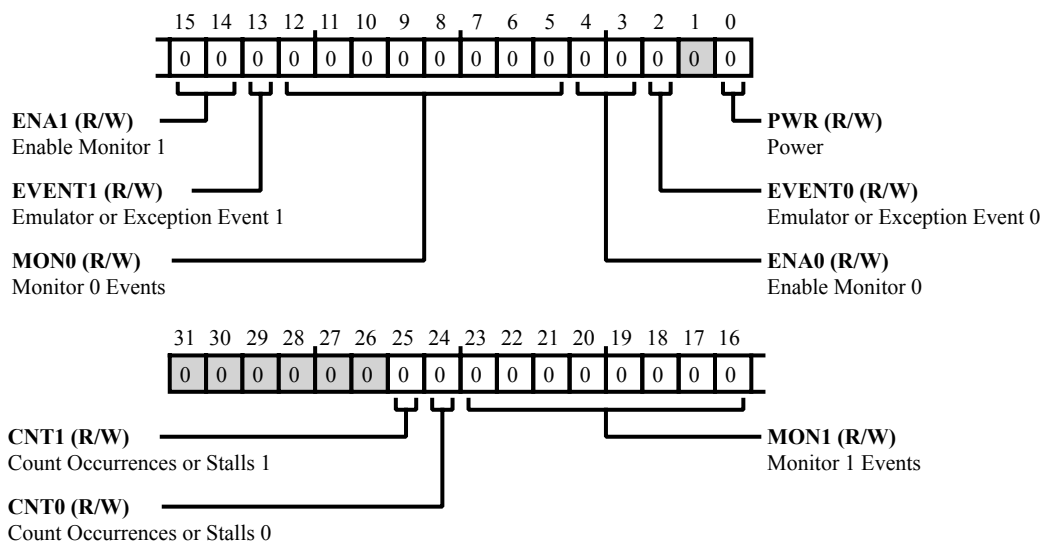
15 14 13 12 11 10 9 8 7 6 5 4 3 2 1 0

| 0 | 0 | 0 | 0 | 0 | 0 | 0 | 0 | 0 | 0 | 0 | 0 | 0 | 0 | 0 | 0 |
|---|---|---|---|---|---|---|---|---|---|---|---|---|---|---|---|

**ENA1 (R/W)**
Enable Monitor 1

**EVENT1 (R/W)**
Emulator or Exception Event 1

**MON0 (R/W)**
Monitor 0 Events

**PWR (R/W)**
Power

**EVENT0 (R/W)**
Emulator or Exception Event 0

**ENA0 (R/W)**
Enable Monitor 0

31 30 29 28 27 26 25 24 23 22 21 20 19 18 17 16

| 0 | 0 | 0 | 0 | 0 | 0 | 0 | 0 | 0 | 0 | 0 | 0 | 0 | 0 | 0 | 0 |
|---|---|---|---|---|---|---|---|---|---|---|---|---|---|---|---|

**CNT1 (R/W)**
Count Occurrences or Stalls 1

**CNT0 (R/W)**
Count Occurrences or Stalls 0

**MON1 (R/W)**
Monitor 1 Events